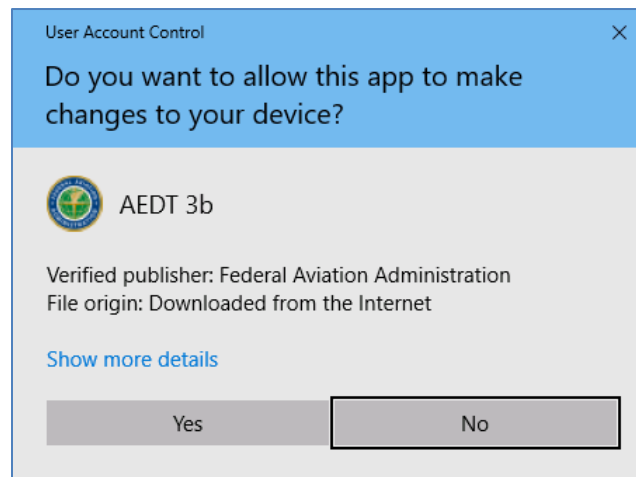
User Account Control

×

Do you want to allow this app to make changes to your device?

AEDT 3b

Verified publisher: Federal Aviation Administration
File origin: Downloaded from the Internet

Show more details

Yes

No